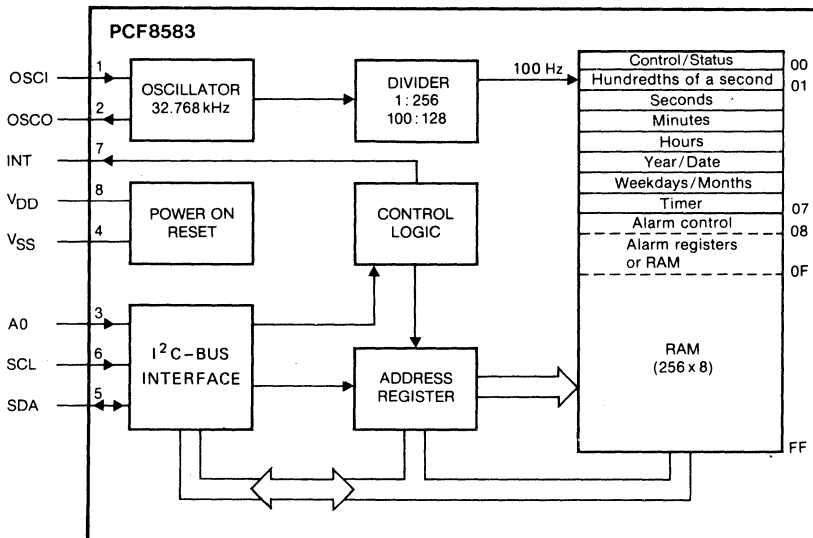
PCF8583

OSCI 1
OSCO 2
INT 7
$V_{DD}$ 8
$V_{SS}$ 4
A0 3
SCL 6
SDA 5

OSCILLATOR
32.768 kHz

DIVIDER
1 : 256
100 : 128

100 Hz

POWER ON
RESET

CONTROL
LOGIC

$I^2C$–BUS
INTERFACE

ADDRESS
REGISTER

| | |
|---|---|
| Control/Status | 00 |
| Hundredths of a second | 01 |
| Seconds | |
| Minutes | |
| Hours | |
| Year/Date | |
| Weekdays/Months | |
| Timer | 07 |
| Alarm control | 08 |
| Alarm registers or RAM | |
| | 0F |
| RAM (256 x 8) | |
| | FF |